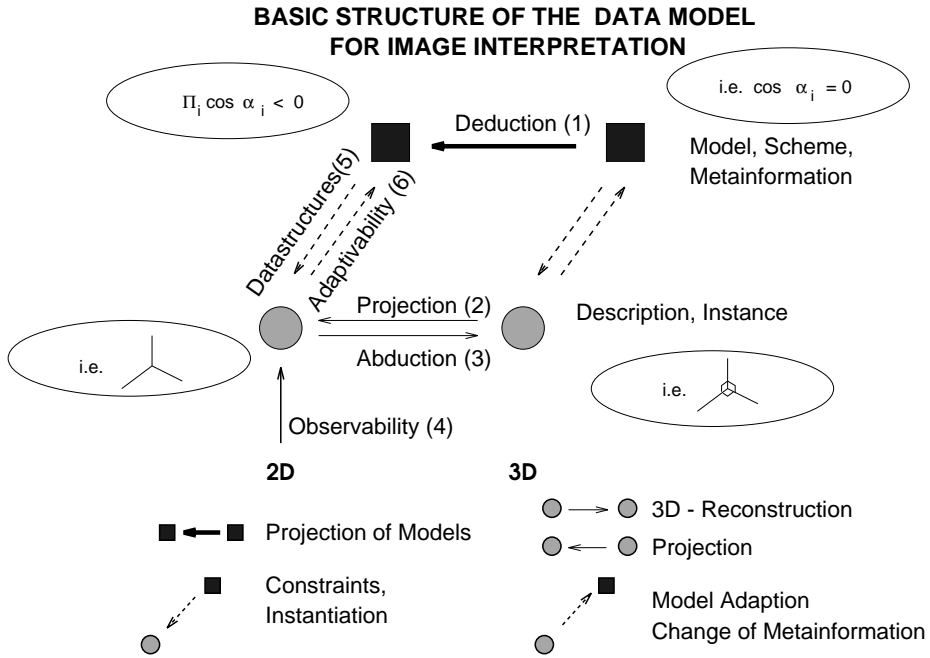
BASIC STRUCTURE OF THE DATA MODEL FOR IMAGE INTERPRETATION

$\Pi_i \cos \alpha_i < 0$

i.e. $\cos \alpha_i = 0$

Deduction (1)

Model, Scheme, Metainformation

Datastructures(5)

Adaptivability (6)

Projection (2)

Description, Instance

i.e.

Abduction (3)

i.e.

Observability (4)

2D

3D

3D - Reconstruction

Projection of Models

Projection

Constraints, Instantiation

Model Adaption
Change of Metainformation